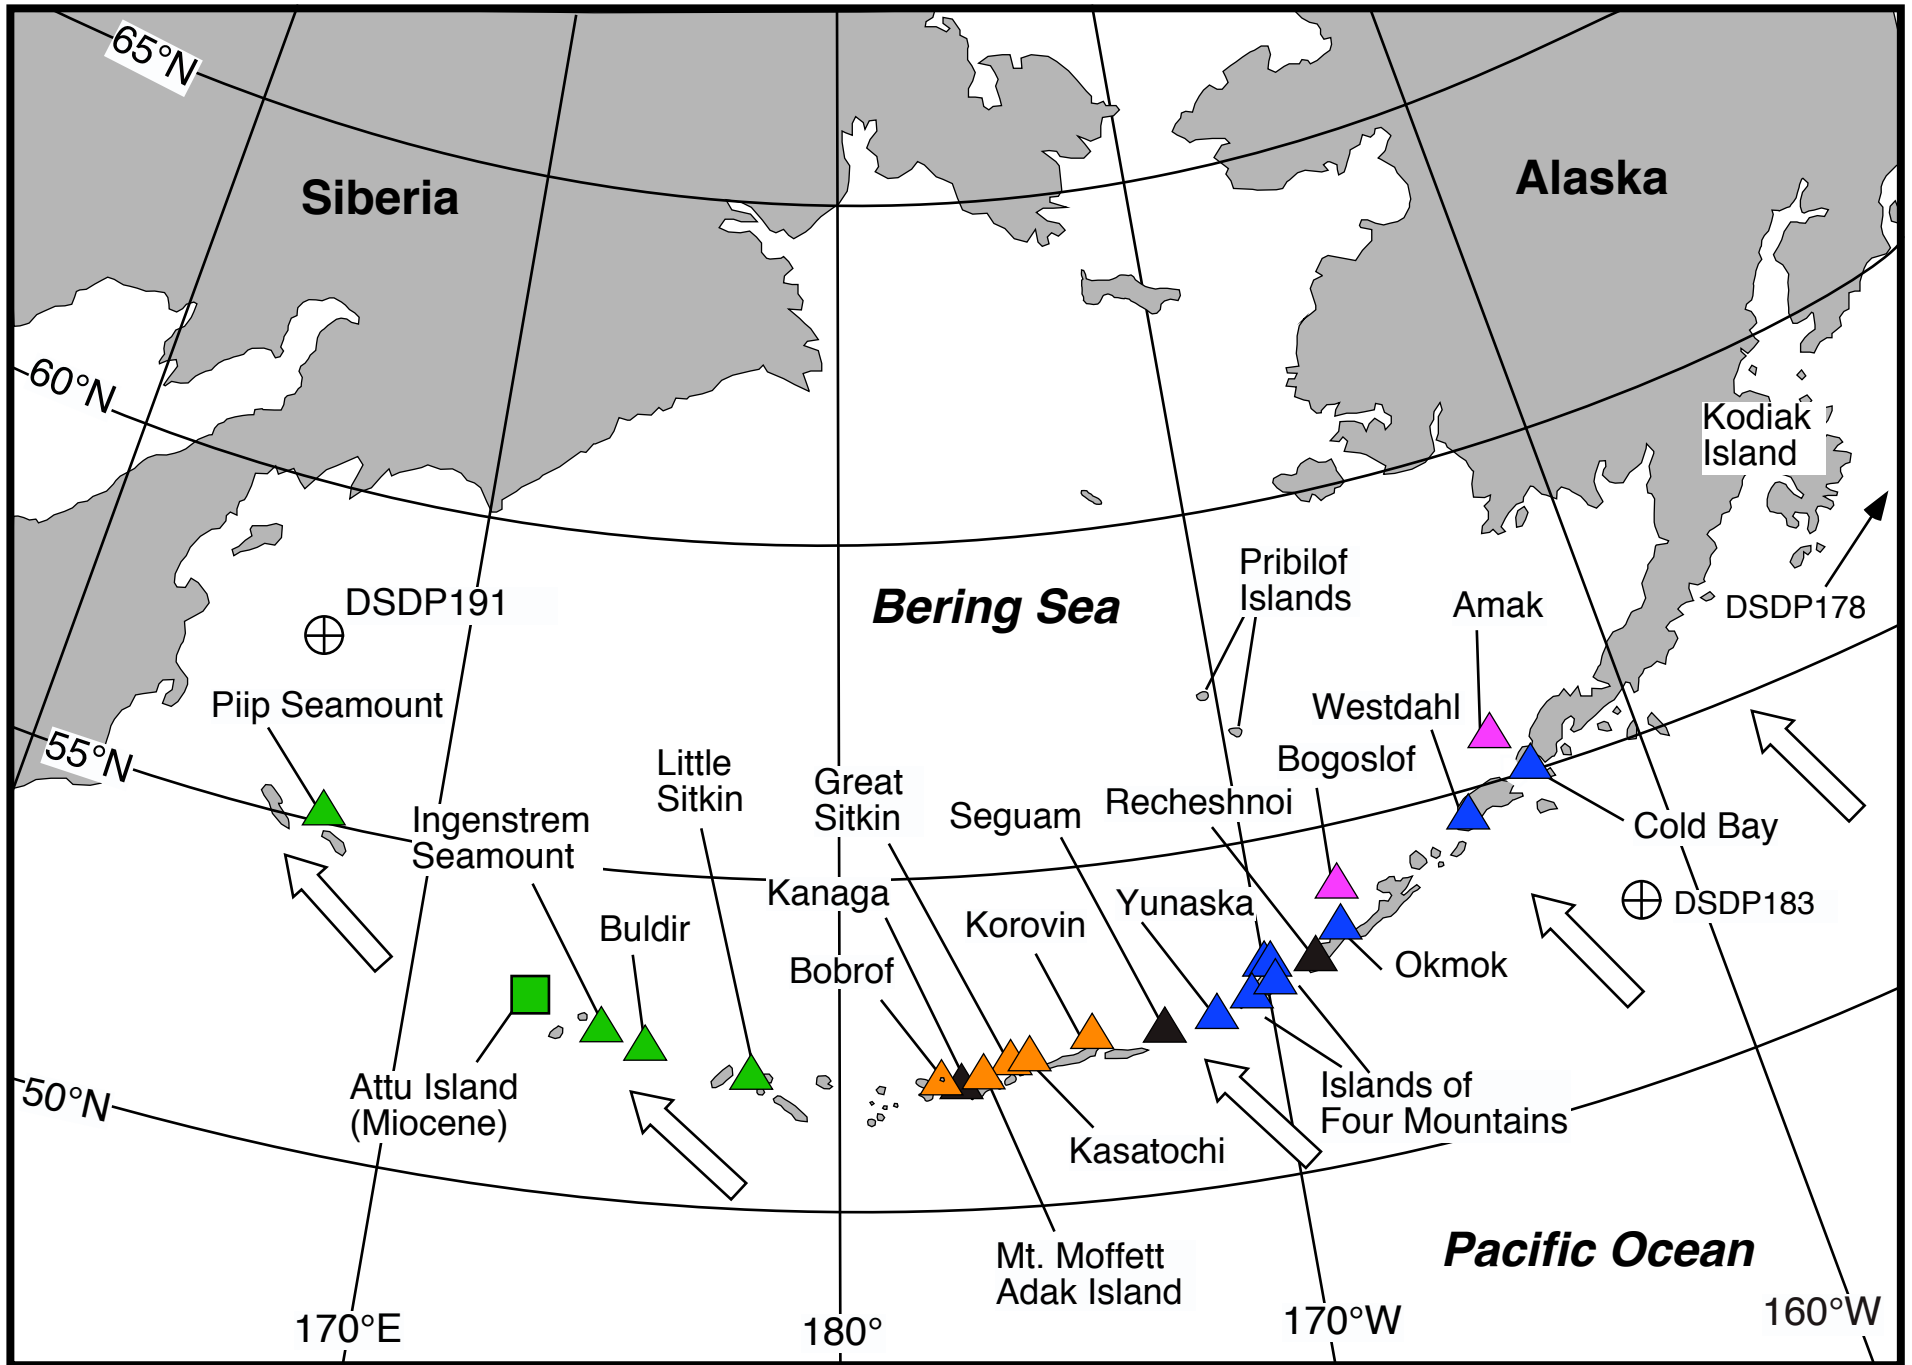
65°N

Siberia

Alaska

60°N

Kodiak Island

Pribilof Islands

DSDP191

Bering Sea

Amak

DSDP178

Piip Seamount

Westdahl

55°N

Little Sitkin

Great Sitkin

Bogoslof

Ingenstrem Seamount

Seguam

Recheshnoi

Cold Bay

Kanaga

Yunaska

DSDP183

Buldir

Korovin

Okmok

Bobrof

Attu Island (Miocene)

Islands of Four Mountains

50°N

Kasatochi

Mt. Moffett Adak Island

Pacific Ocean

170°E

180°

170°W

160°W